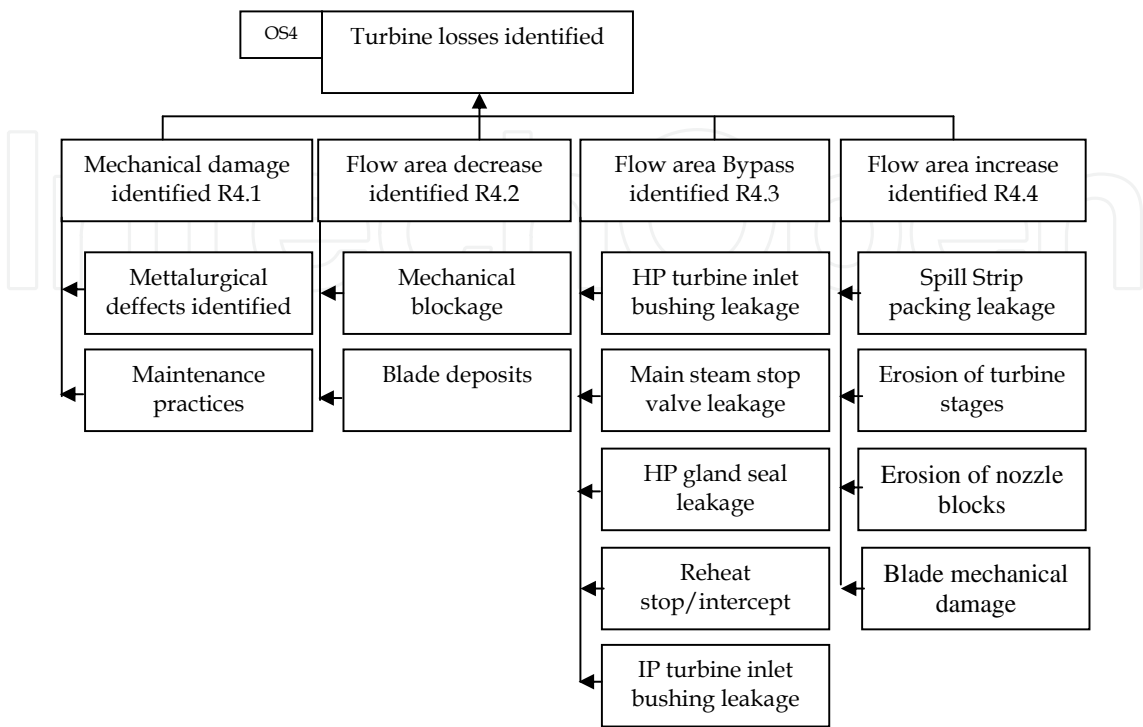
OS4 Turbine losses identified

Mechanical damage identified R4.1

Mettalurgical deffects identified

Maintenance practices

Flow area decrease identified R4.2

Mechanical blockage

Blade deposits

Flow area Bypass identified R4.3

HP turbine inlet bushing leakage

Main steam stop valve leakage

HP gland seal leakage

Reheat stop/intercept

IP turbine inlet bushing leakage

Flow area increase identified R4.4

Spill Strip packing leakage

Erosion of turbine stages

Erosion of nozzle blocks

Blade mechanical damage